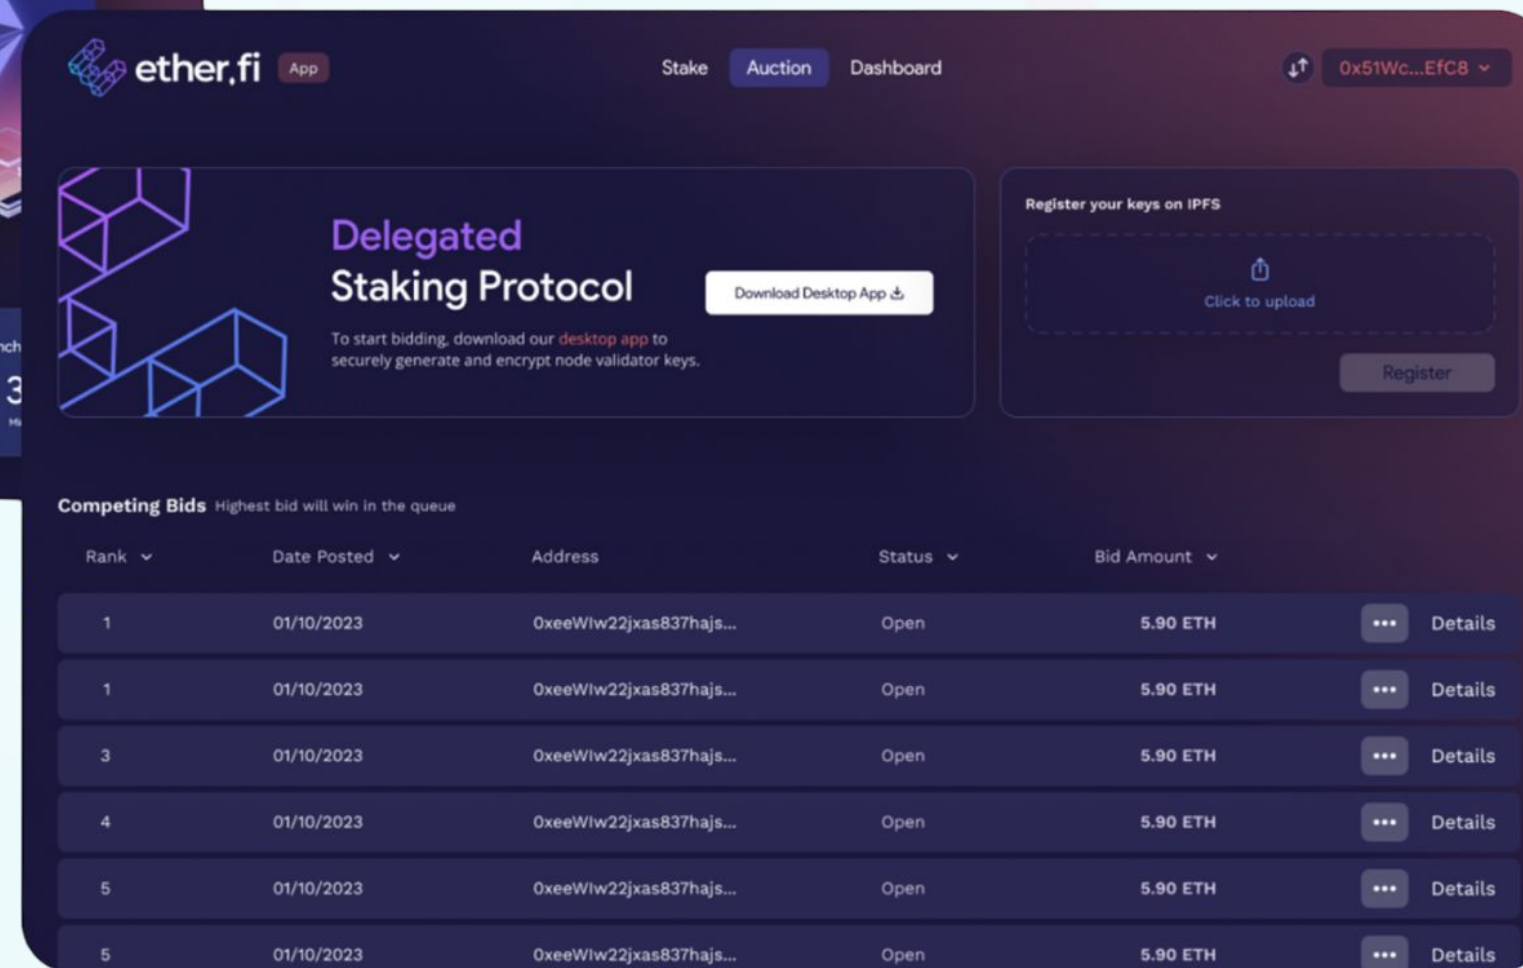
ether.fi App

Stake Auction Dashboard

0x51Wc...EfC8

Delegated
Staking Protocol

Download Desktop App

To start bidding, download our desktop app to securely generate and encrypt node validator keys.

Register your keys on IPFS

Click to upload

Register

Competing Bids Highest bid will win in the queue

| Rank | Date Posted | Address | Status | Bid Amount | | |
|---|---|---|---|---|---|---|
| 1 | 01/10/2023 | 0xeeWlw22jxas837hajs... | Open | 5.90 ETH | ••• | Details |
| 1 | 01/10/2023 | 0xeeWlw22jxas837hajs... | Open | 5.90 ETH | ••• | Details |
| 3 | 01/10/2023 | 0xeeWlw22jxas837hajs... | Open | 5.90 ETH | ••• | Details |
| 4 | 01/10/2023 | 0xeeWlw22jxas837hajs... | Open | 5.90 ETH | ••• | Details |
| 5 | 01/10/2023 | 0xeeWlw22jxas837hajs... | Open | 5.90 ETH | ••• | Details |
| 5 | 01/10/2023 | 0xeeWlw22jxas837hajs... | Open | 5.90 ETH | ••• | Details |